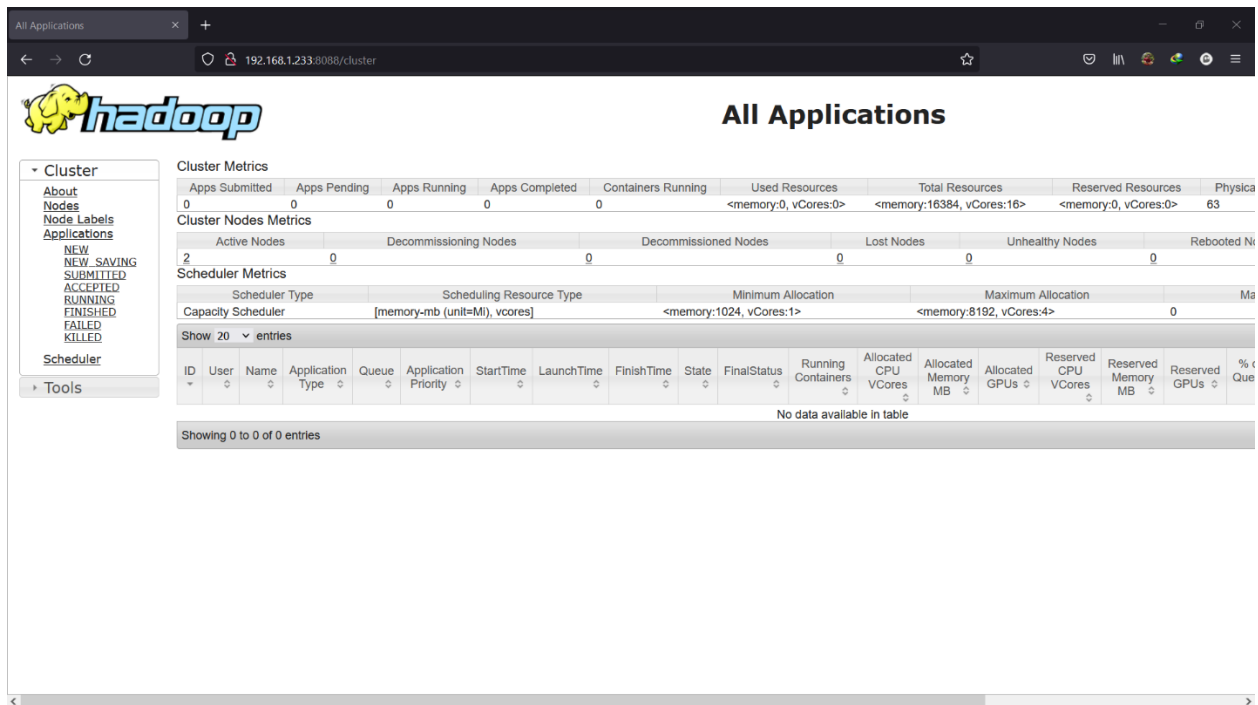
All Applications

192.168.1.233:8088/cluster

hadoop

All Applications

Cluster
About
Nodes
Node Labels
Applications
NEW
NEW_SAVING
SUBMITTED
ACCEPTED
RUNNING
FINISHED
FAILED
KILLED
Scheduler
Tools

Cluster Metrics

| Apps Submitted | Apps Pending | Apps Running | Apps Completed | Containers Running | Used Resources | Total Resources | Reserved Resources | Physica |
|---|---|---|---|---|---|---|---|---|
| 0 | 0 | 0 | 0 | 0 | <memory:0, vCores:0> | <memory:16384, vCores:16> | <memory:0, vCores:0> | 63 |

Cluster Nodes Metrics

| Active Nodes | Decommissioning Nodes | Decommissioned Nodes | Lost Nodes | Unhealthy Nodes | Rebooted N |
|---|---|---|---|---|---|
| 2 | 0 | 0 | 0 | 0 | 0 |

Scheduler Metrics

| Scheduler Type | Scheduling Resource Type | Minimum Allocation | Maximum Allocation | Ma |
|---|---|---|---|---|
| Capacity Scheduler | [memory-mb (unit=Mi), vcores] | <memory:1024, vCores:1> | <memory:8192, vCores:4> | 0 |

Show 20 entries

| ID | User | Name | Application Type | Queue | Application Priority | StartTime | LaunchTime | FinishTime | State | FinalStatus | Running Containers | Allocated CPU VCores | Allocated Memory MB | Allocated GPUs | Reserved CPU VCores | Reserved Memory MB | Reserved GPUs | % c Que |
|---|---|---|---|---|---|---|---|---|---|---|---|---|---|---|---|---|---|---|
| No data available in table | | | | | | | | | | | | | | | | | | |

Showing 0 to 0 of 0 entries